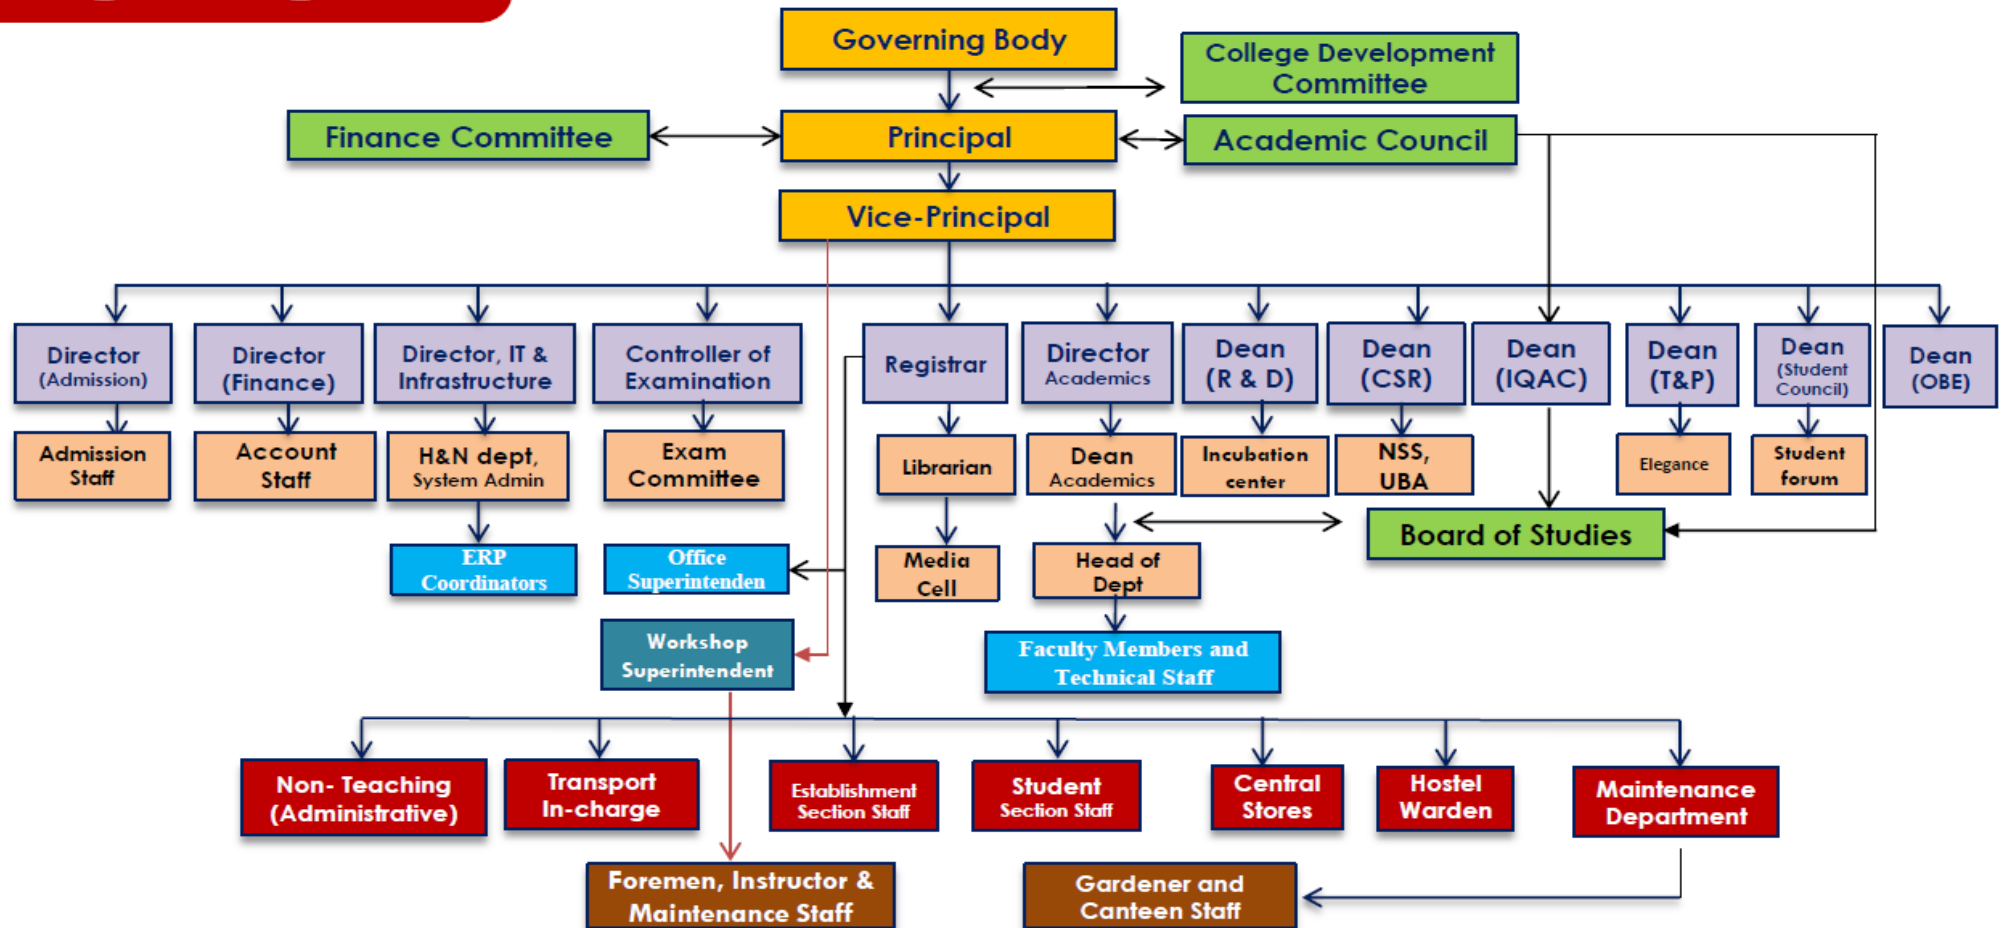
Governing Body

College Development Committee

Finance Committee

Principal

Academic Council

Vice-Principal

Director (Admission)

Director (Finance)

Director, IT & Infrastructure

Controller of Examination

Registrar

Director Academics

Dean (R & D)

Dean (CSR)

Dean (IQAC)

Dean (T&P)

Dean (Student Council)

Dean (OBE)

Admission Staff

Account Staff

H&N dept, System Admin

Exam Committee

Librarian

Dean Academics

Incubation center

NSS, UBA

Elegance

Student forum

ERP Coordinators

Office Superintenden

Media Cell

Head of Dept

Board of Studies

Workshop Superintendent

Faculty Members and Technical Staff

Non- Teaching (Administrative)

Transport In-charge

Establishment Section Staff

Student Section Staff

Central Stores

Hostel Warden

Maintenance Department

Foremen, Instructor & Maintenance Staff

Gardener and Canteen Staff